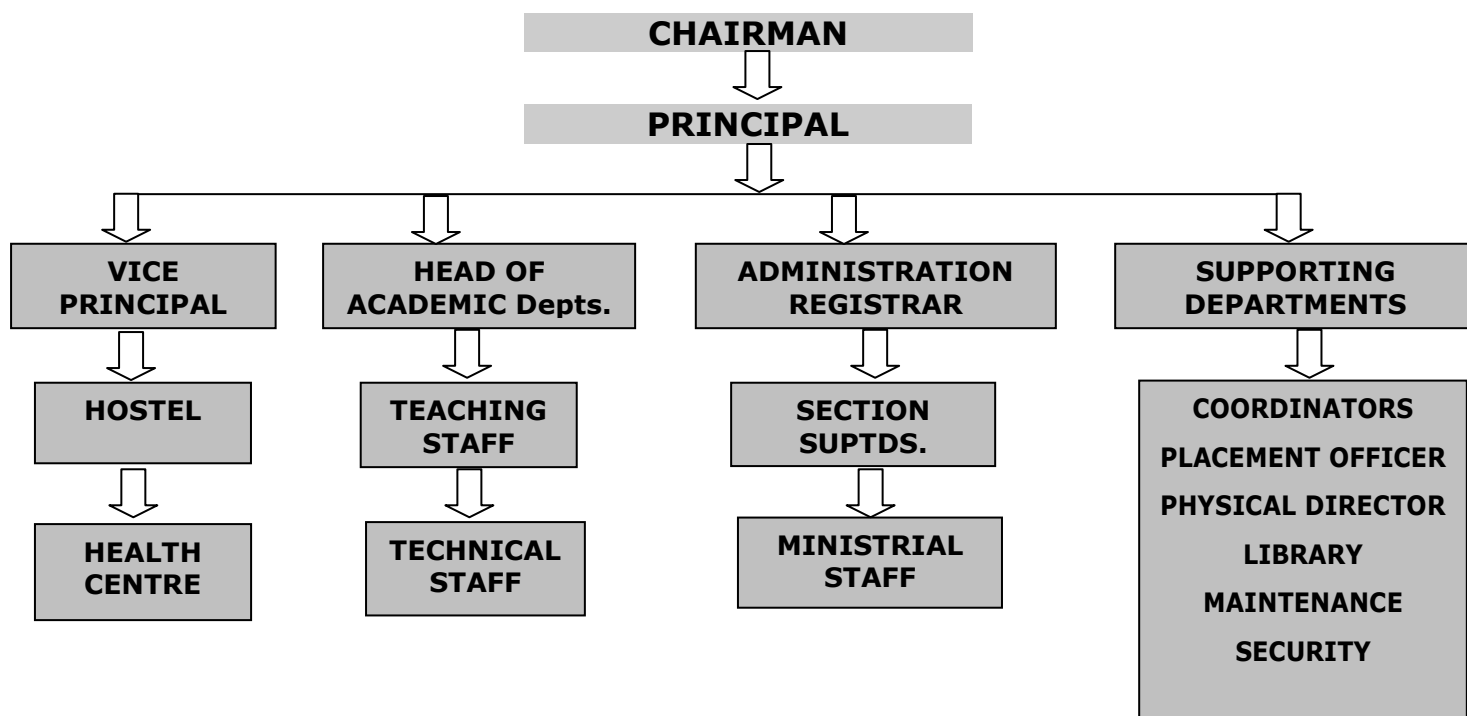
CHAIRMAN

PRINCIPAL

VICE PRINCIPAL

HOSTEL

HEALTH CENTRE

HEAD OF ACADEMIC Depts.

TEACHING STAFF

TECHNICAL STAFF

ADMINISTRATION REGISTRAR

SECTION SUPTDS.

MINISTRIAL STAFF

SUPPORTING DEPARTMENTS

COORDINATORS
PLACEMENT OFFICER
PHYSICAL DIRECTOR
LIBRARY
MAINTENANCE
SECURITY